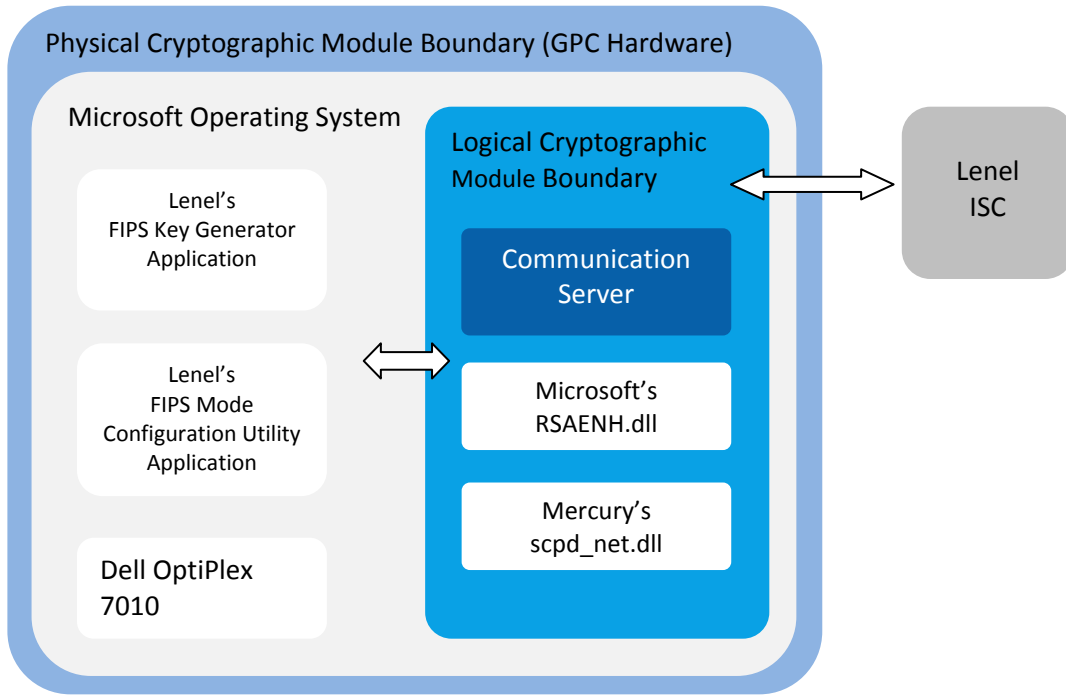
Physical Cryptographic Module Boundary (GPC Hardware)

Microsoft Operating System

Lenel's
FIPS Key Generator
Application

Lenel's
FIPS Mode
Configuration Utility
Application

Dell OptiPlex
7010

Logical Cryptographic
Module Boundary

Communication
Server

Microsoft's
RSAENH.dll

Mercury's
scpd_net.dll

Lenel
ISC